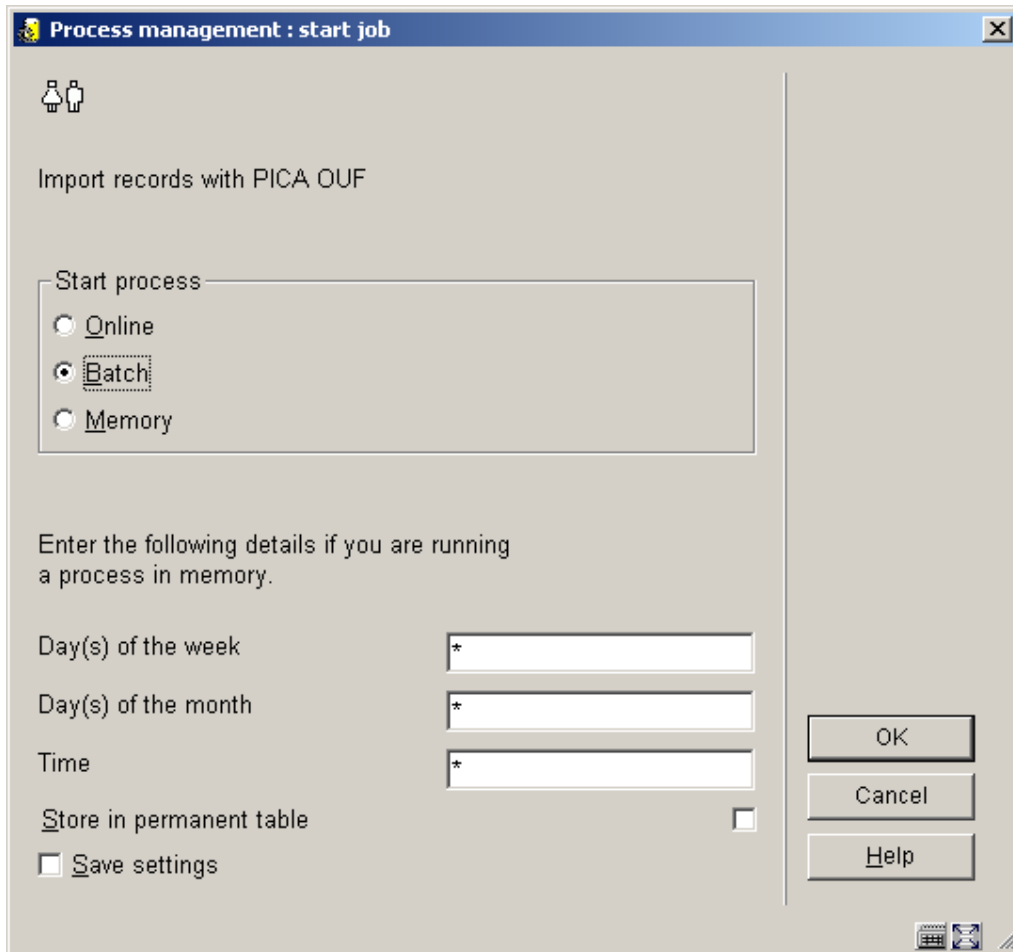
Process management : start job

Import records with PICA OUF

Start process
Online
Batch
Memory

Enter the following details if you are running a process in memory.

Day(s) of the week *
Day(s) of the month *
Time *
Store in permanent table
Save settings

OK
Cancel
Help